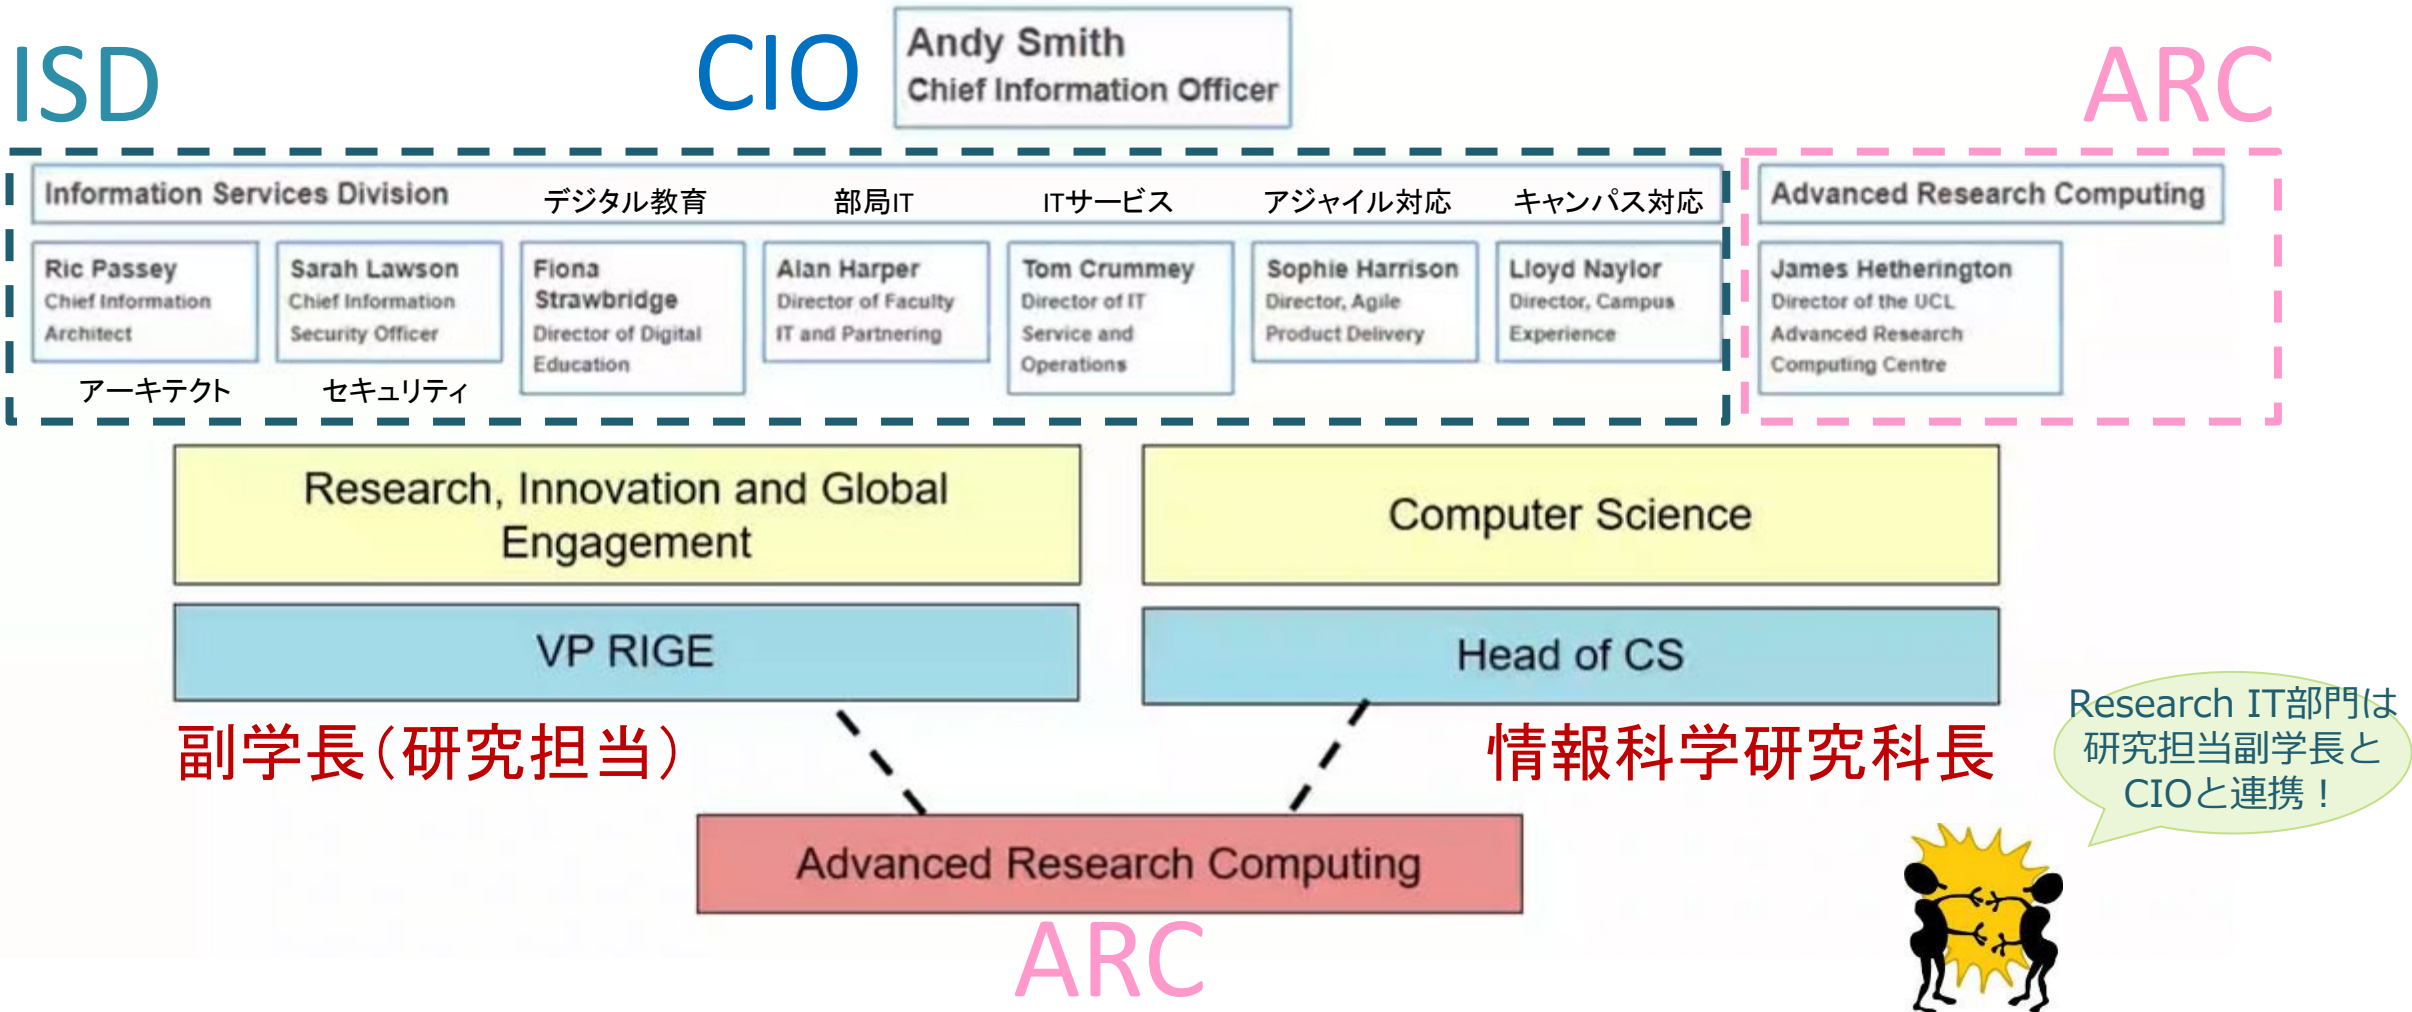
ISD

CIO

Andy Smith
Chief Information Officer

ARC

Information Services Division

デジタル教育

部局IT

ITサービス

アジャイル対応

キャンパス対応

Advanced Research Computing

Ric Passey
Chief Information Architect

アーキテクト

Sarah Lawson
Chief Information Security Officer

セキュリティ

Fiona Strawbridge
Director of Digital Education

Alan Harper
Director of Faculty IT and Partnering

Tom Crummey
Director of IT Service and Operations

Sophie Harrison
Director, Agile Product Delivery

Lloyd Naylor
Director, Campus Experience

James Hetherington
Director of the UCL Advanced Research Computing Centre

Research, Innovation and Global Engagement

Computer Science

VP RIGE

Head of CS

副学長（研究担当）

情報科学研究科長

Research IT部門は研究担当副学長とCIOと連携！

Advanced Research Computing

ARC